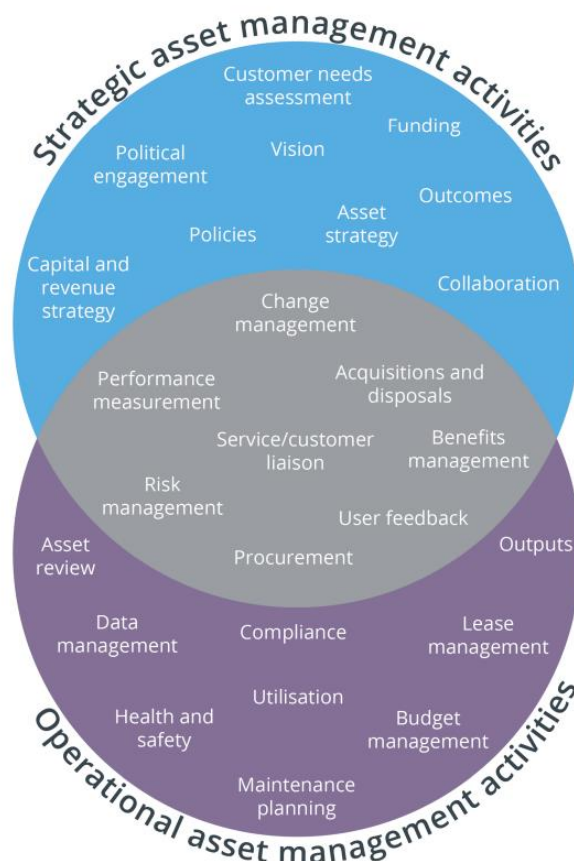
Strategic asset management activities

Customer needs assessment

Funding

Political engagement

Vision

Outcomes

Asset strategy

Policies

Capital and revenue strategy

Collaboration

Change management

Performance measurement

Acquisitions and disposals

Service/customer liaison

Benefits management

Risk management

User feedback

Asset review

Outputs

Procurement

Data management

Compliance

Lease management

Utilisation

Health and safety

Budget management

Maintenance planning

Operational asset management activities